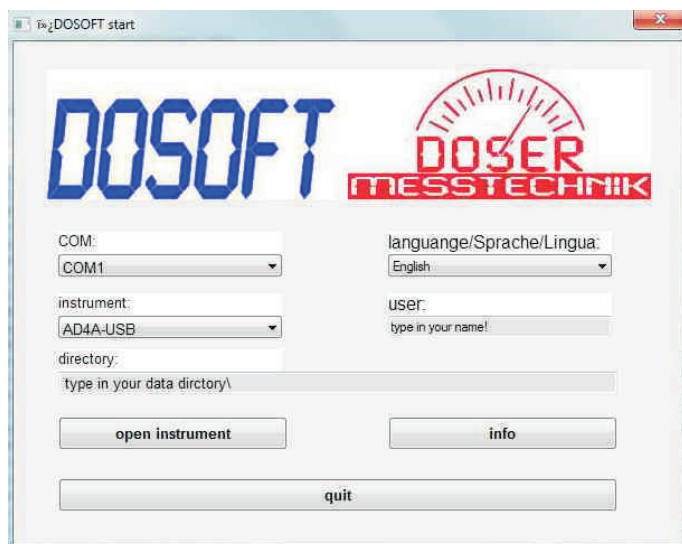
ï»¿DOSOFT start

DOSOFT

DOSER
MESSTECHNIK

COM:
COM1

languange/Sprache/Lingua:
English

instrument:
AD4A-USB

user:
type in your name!

directory:
type in your data dirctory\

open instrument

info

quit